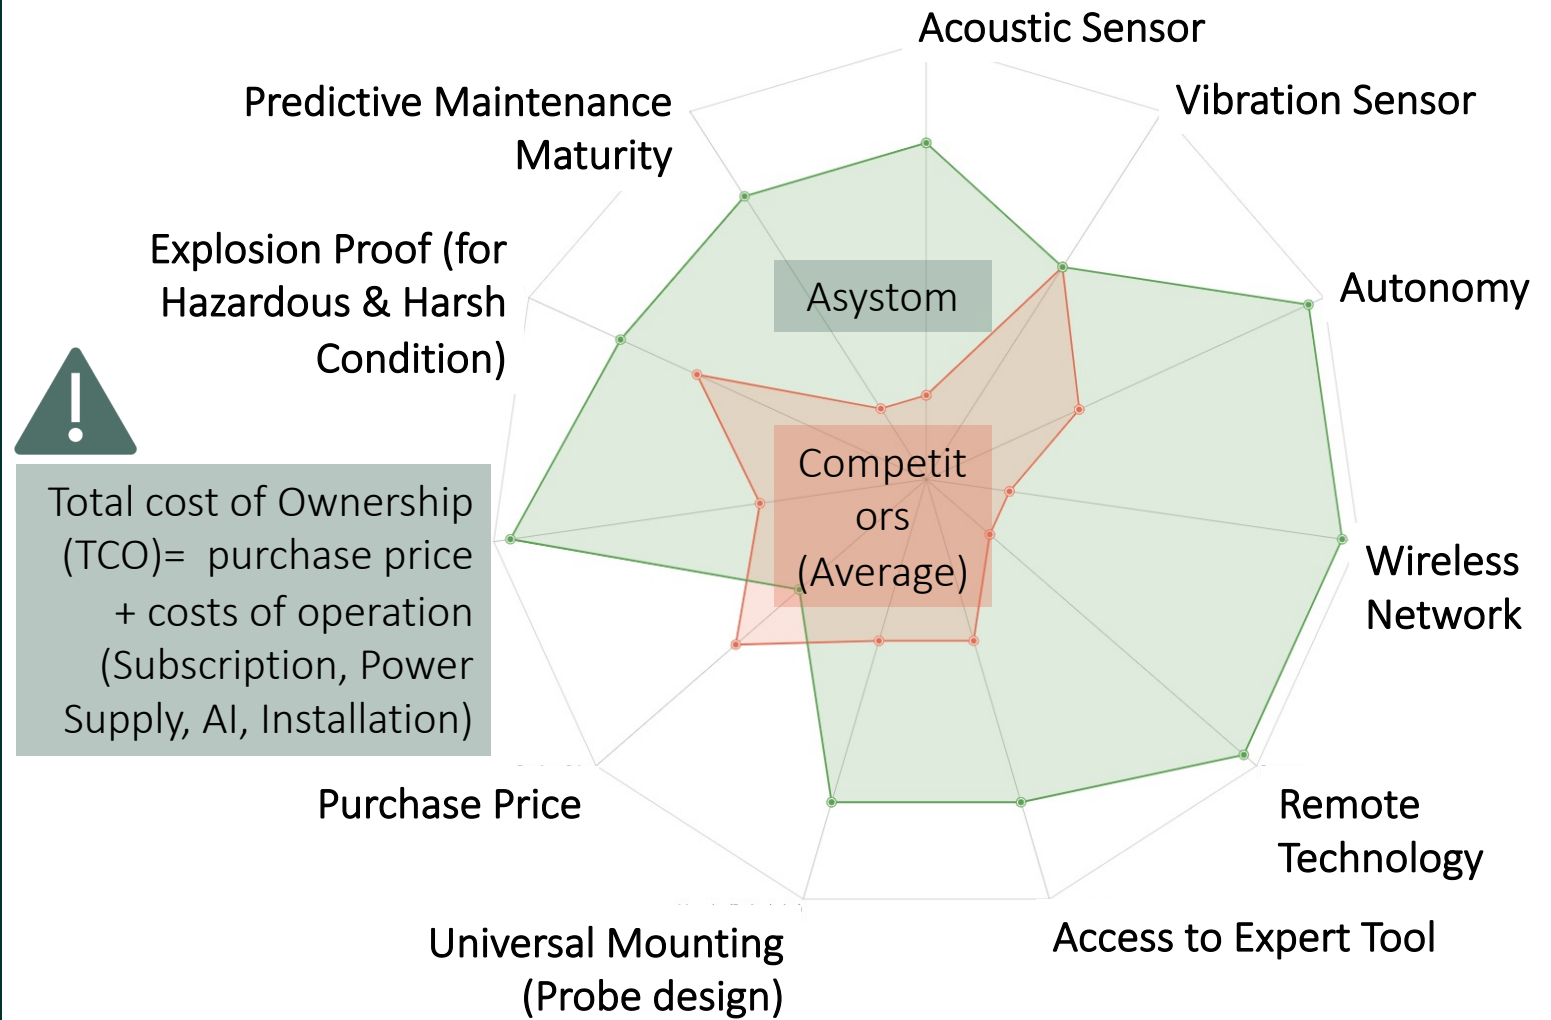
Acoustic Sensor

Vibration Sensor

Autonomy

Wireless Network

Remote Technology

Access to Expert Tool

Universal Mounting (Probe design)

Purchase Price

Explosion Proof (for Hazardous & Harsh Condition)

Predictive Maintenance Maturity

Asystom

Competit ors (Average)

Total cost of Ownership (TCO)= purchase price + costs of operation (Subscription, Power Supply, AI, Installation)